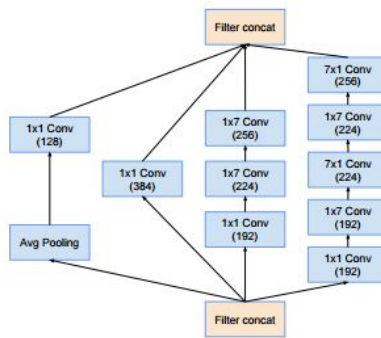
Filter concat

1x1 Conv (128)

Avg Pooling

1x1 Conv (384)

1x7 Conv (256)

1x7 Conv (224)

1x1 Conv (192)

7x1 Conv (256)

1x7 Conv (224)

7x1 Conv (224)

1x7 Conv (192)

1x1 Conv (192)

Filter concat